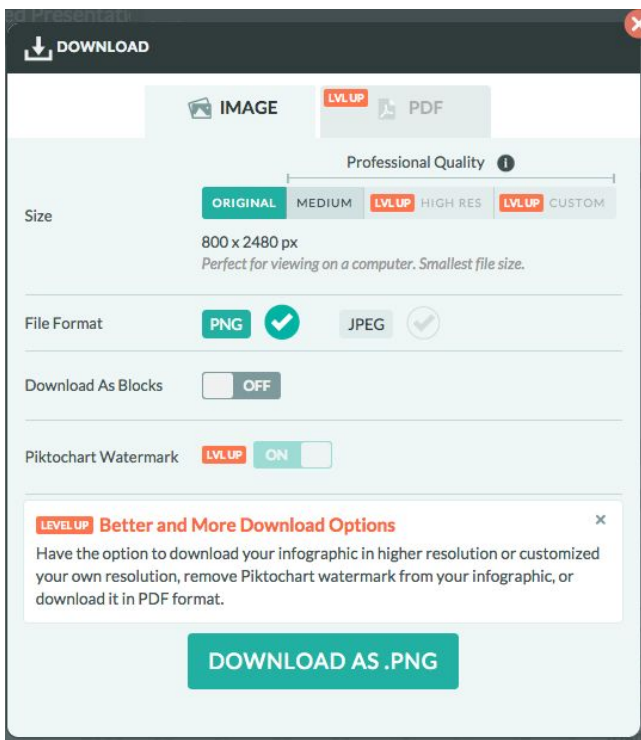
DOWNLOAD

IMAGE

LVL UP PDF

Professional Quality

Size

ORIGINAL MEDIUM LVL UP HIGH RES LVL UP CUSTOM

800 x 2480 px

Perfect for viewing on a computer. Smallest file size.

File Format

PNG JPEG

Download As Blocks

OFF

Piktochart Watermark

LVL UP ON

LEVEL UP Better and More Download Options

×

Have the option to download your infographic in higher resolution or customized your own resolution, remove Piktochart watermark from your infographic, or download it in PDF format.

DOWNLOAD AS .PNG